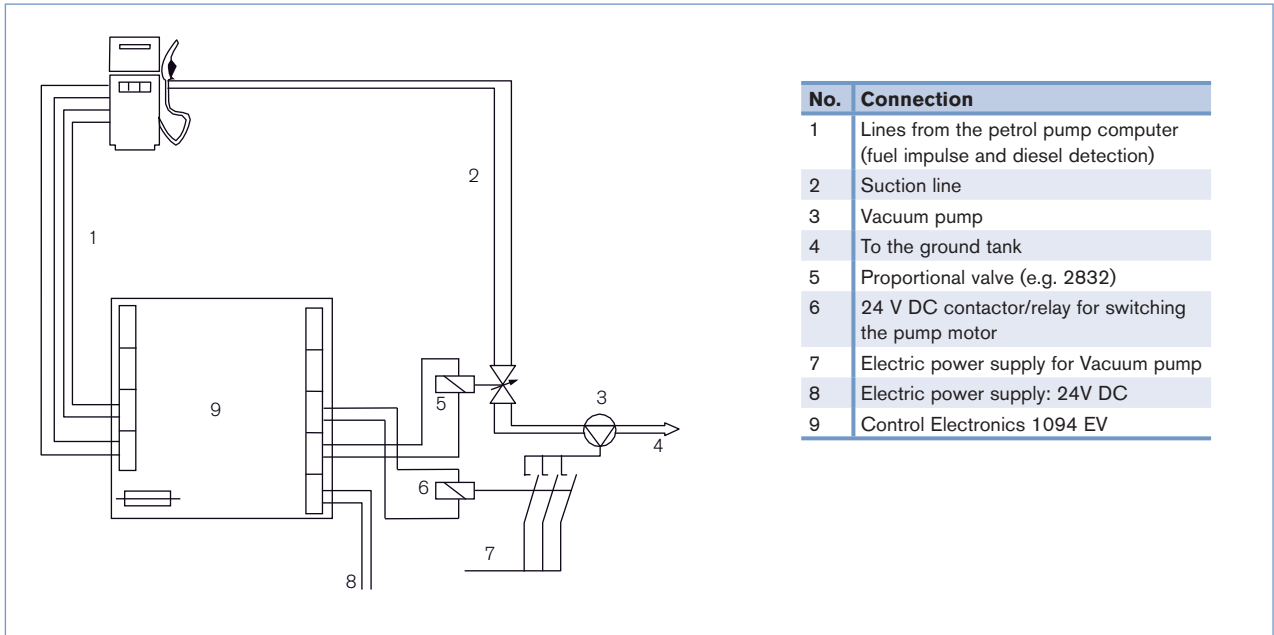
2

1

9

5

3

4

6

7

8

| No. | Connection |
|---|---|
| 1 | Lines from the petrol pump computer (fuel impulse and diesel detection) |
| 2 | Suction line |
| 3 | Vacuum pump |
| 4 | To the ground tank |
| 5 | Proportional valve (e.g. 2832) |
| 6 | 24 V DC contactor/relay for switching the pump motor |
| 7 | Electric power supply for Vacuum pump |
| 8 | Electric power supply: 24V DC |
| 9 | Control Electronics 1094 EV |